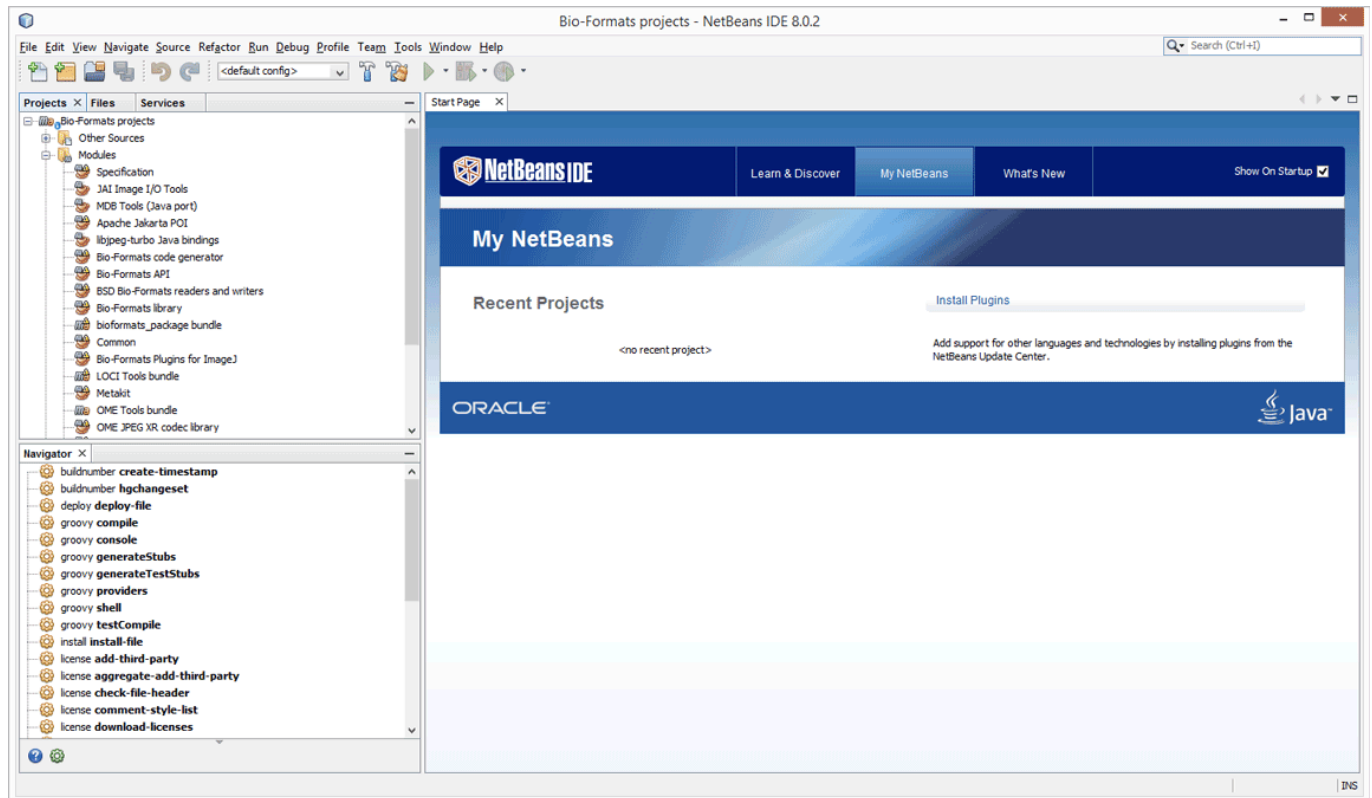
Bio-Formats projects - NetBeans IDE 8.0.2

File Edit View Navigate Source Refactor Run Debug Profile Team Tools Window Help

Search (Ctrl+I)

<default config>

Projects × Files Services

Bio-Formats projects
Other Sources
Modules
Specification
JAI Image I/O Tools
MDB Tools (Java port)
Apache Jakarta POI
libjpeg-turbo Java bindings
Bio-Formats code generator
Bio-Formats API
BSD Bio-Formats readers and writers
Bio-Formats library
bioformats_package bundle
Common
Bio-Formats Plugins for ImageJ
LOCI Tools bundle
Metakit
OME Tools bundle
OME JPEG XR codec library

Navigator ×

buildnumber create-timestamp
buildnumber hgchangeset
deploy deploy-file
groovy compile
groovy console
groovy generateStubs
groovy generateTestStubs
groovy providers
groovy shell
groovy testCompile
install install-file
license add-third-party
license aggregate-add-third-party
license check-file-header
license comment-style-list
license download-licenses

Start Page ×

NetBeans IDE

Learn & Discover

My NetBeans

What's New

Show On Startup

My NetBeans

Recent Projects

<no recent project>

Install Plugins

Add support for other languages and technologies by installing plugins from the NetBeans Update Center.

ORACLE

Java

INS